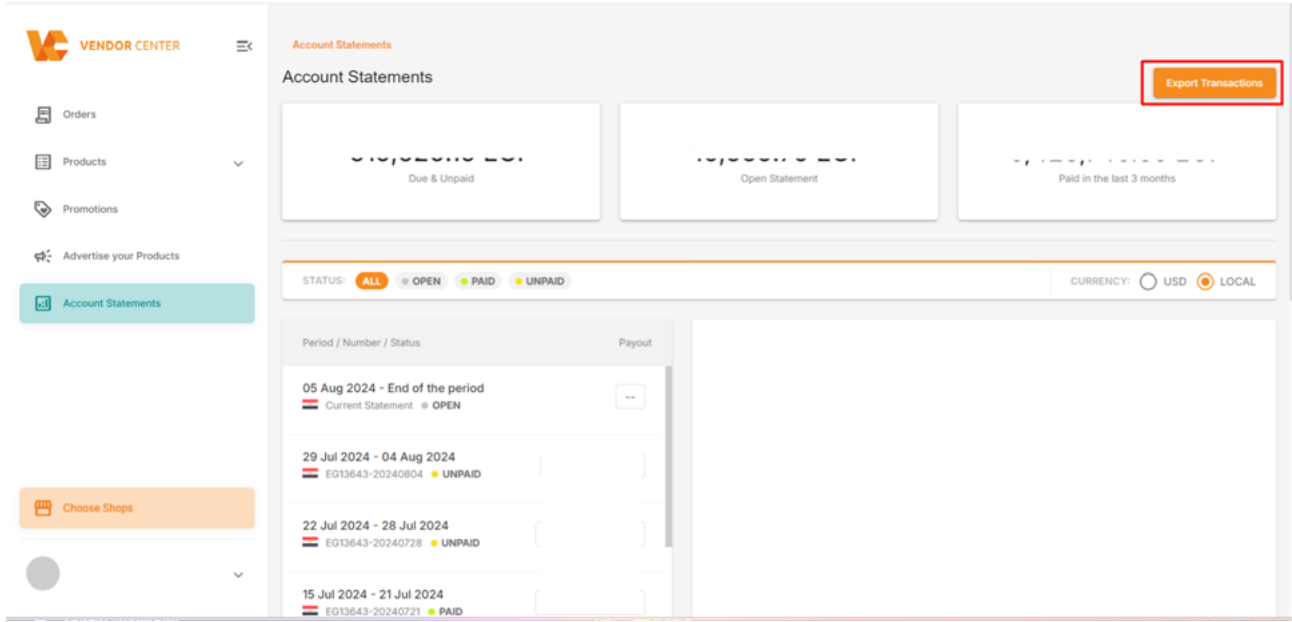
VENDOR CENTER

Orders
Products
Promotions
Advertise your Products
Account Statements

Choose Shops

Account Statements
Account Statements
Export Transactions

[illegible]
Due & Unpaid

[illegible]
Open Statement

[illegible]
Paid in the last 3 months

STATUS: ALL OPEN PAID UNPAID
CURRENCY: USD LOCAL

Period / Number / Status
Payout

05 Aug 2024 - End of the period
Current Statement OPEN
--

29 Jul 2024 - 04 Aug 2024
EG13643-20240804 UNPAID

22 Jul 2024 - 28 Jul 2024
EG13643-20240728 UNPAID

15 Jul 2024 - 21 Jul 2024
EG13643-20240721 PAID